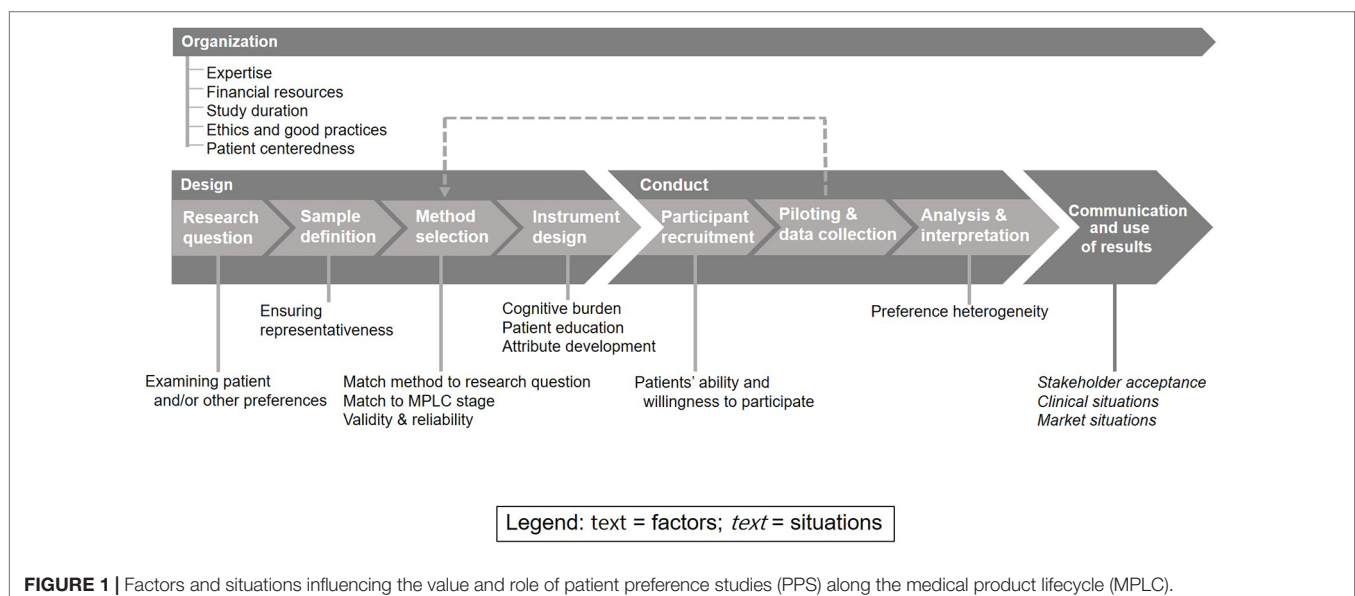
Organization

Expertise
Financial resources
Study duration
Ethics and good practices
Patient centeredness

Design

Research question

Sample definition

Method selection

Instrument design

Conduct

Participant recruitment

Piloting & data collection

Analysis & interpretation

Communication and use of results

Ensuring representativeness

Cognitive burden
Patient education
Attribute development

Preference heterogeneity

Examining patient and/or other preferences

Match method to research question
Match to MPLC stage
Validity & reliability

Patients' ability and willingness to participate

*Stakeholder acceptance*
*Clinical situations*
*Market situations*

Legend: text = factors; *text* = situations

**FIGURE 1 |** Factors and situations influencing the value and role of patient preference studies (PPS) along the medical product lifecycle (MPLC).